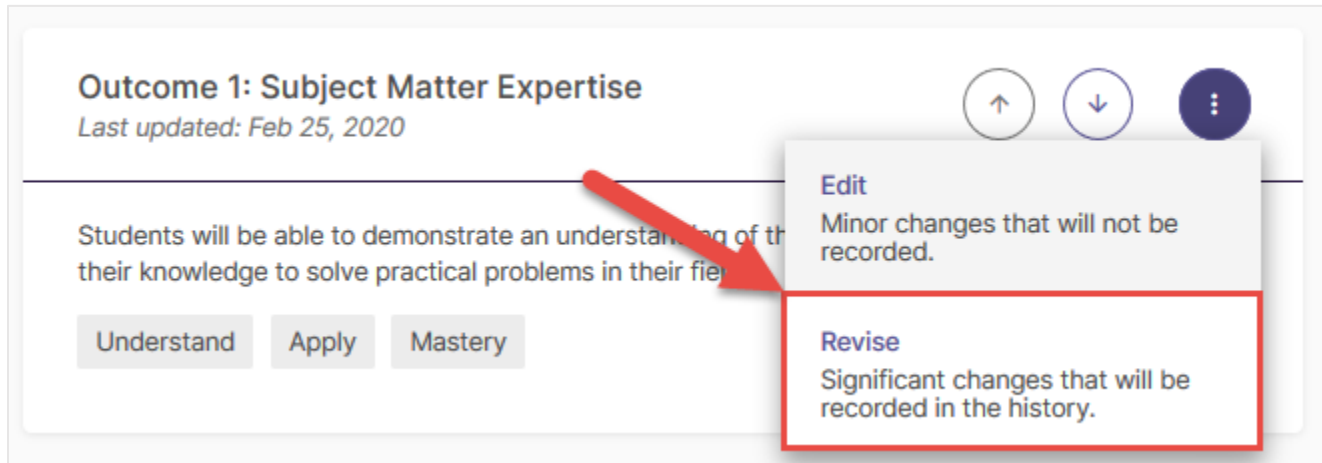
Outcome 1: Subject Matter Expertise
Last updated: Feb 25, 2020

Students will be able to demonstrate an understan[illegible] of th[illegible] their knowledge to solve practical problems in their fie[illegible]

Understand Apply Mastery

Edit
Minor changes that will not be recorded.

Revise
Significant changes that will be recorded in the history.